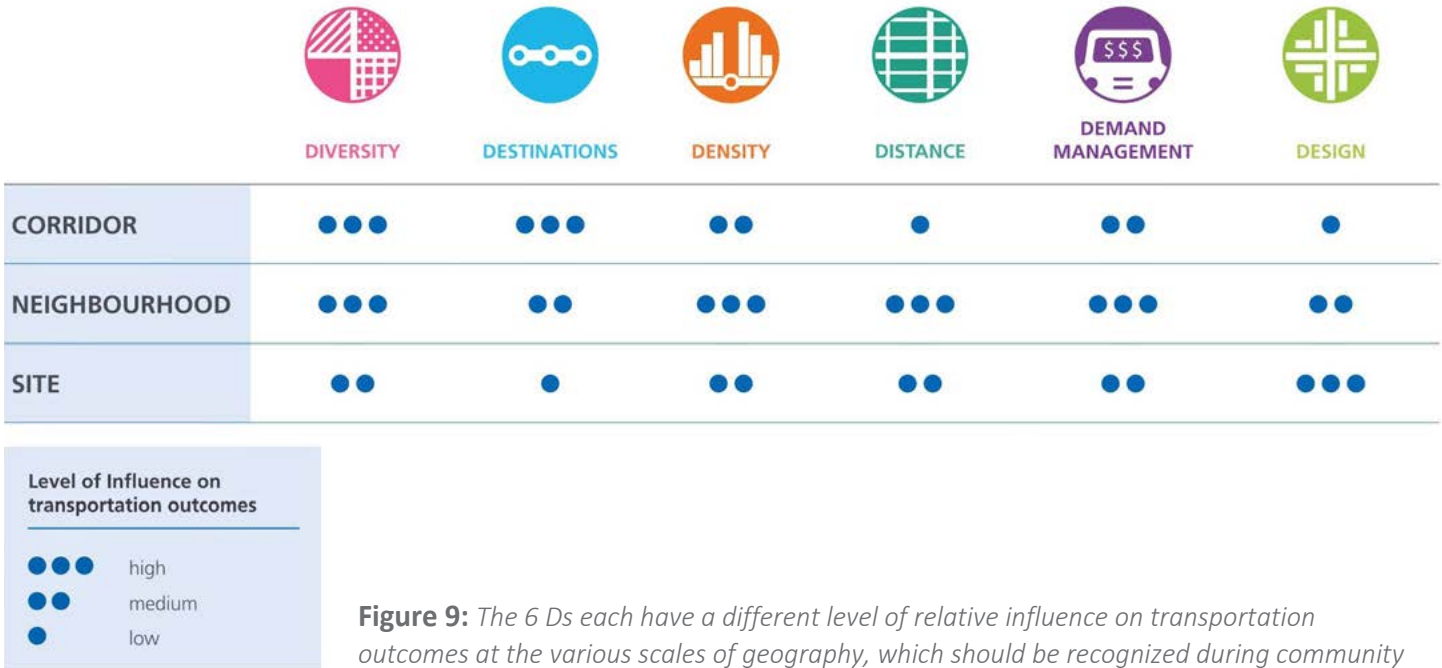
$$$

| | DIVERSITY | DESTINATIONS | DENSITY | DISTANCE | DEMAND MANAGEMENT | DESIGN |
|---|---|---|---|---|---|---|
| CORRIDOR | ●●● | ●●● | ●● | ● | ●● | ● |
| NEIGHBOURHOOD | ●●● | ●● | ●●● | ●●● | ●●● | ●● |
| SITE | ●● | ● | ●● | ●● | ●● | ●●● |

Level of Influence on transportation outcomes

●●● high
●● medium
● low

**Figure 9:** *The 6 Ds each have a different level of relative influence on transportation outcomes at the various scales of geography, which should be recognized during community*